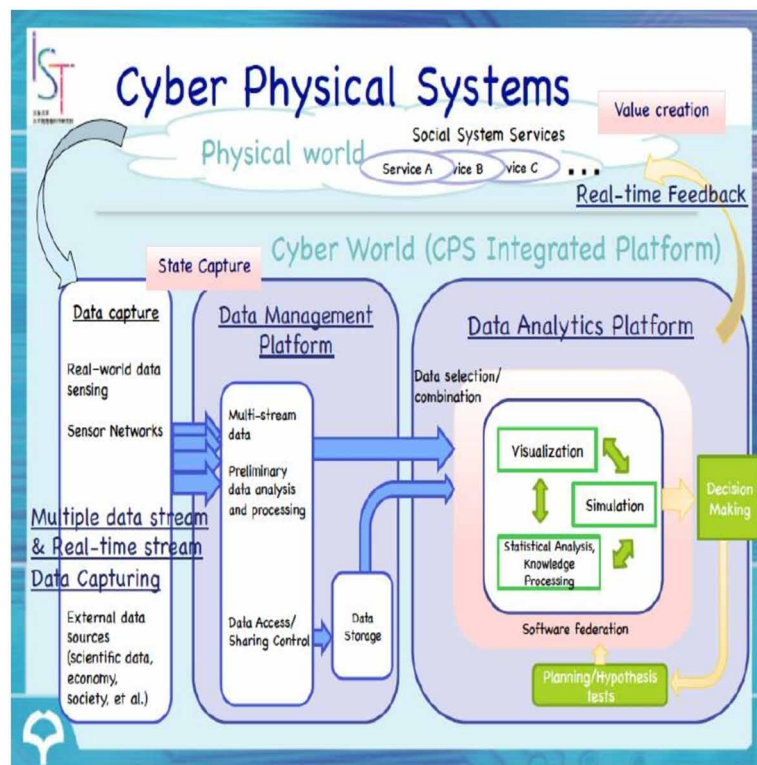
IST

Cyber Physical Systems

Value creation

Physical world

Social System Services

Service A vice B vice C . . .

Real-time Feedback

Cyber World (CPS Integrated Platform)

State Capture

Data capture

Real-world data sensing

Sensor Networks

Multiple data stream & Real-time stream Data Capturing

External data sources (scientific data, economy, society, et al.)

Data Management Platform

Multi-stream data

Preliminary data analysis and processing

Data Access/ Sharing Control

Data Storage

Data Analytics Platform

Data selection/ combination

Visualization

Simulation

Statistical Analysis, Knowledge Processing

Software federation

Decision Making

Planning/Hypothesis tests